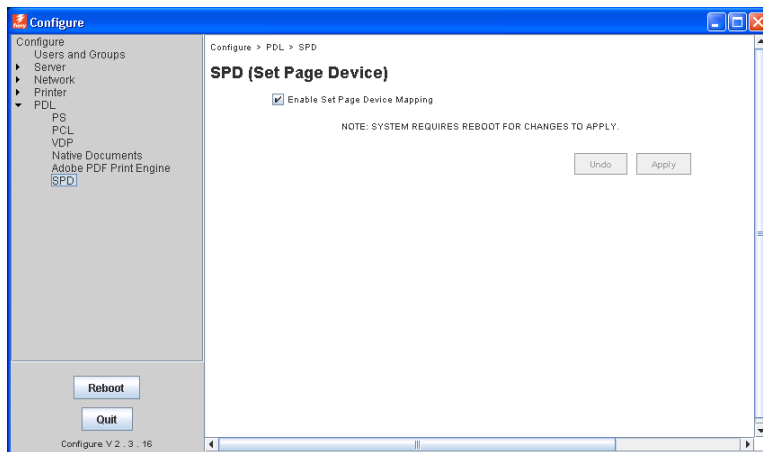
Configure

Configure
Users and Groups
Server
Network
Printer
PDL
PS
PCL
VDP
Native Documents
Adobe PDF Print Engine
SPD

Reboot

Quit

Configure V 2 . 3 . 16

Configure > PDL > SPD

SPD (Set Page Device)

Enable Set Page Device Mapping

NOTE: SYSTEM REQUIRES REBOOT FOR CHANGES TO APPLY.

Undo Apply